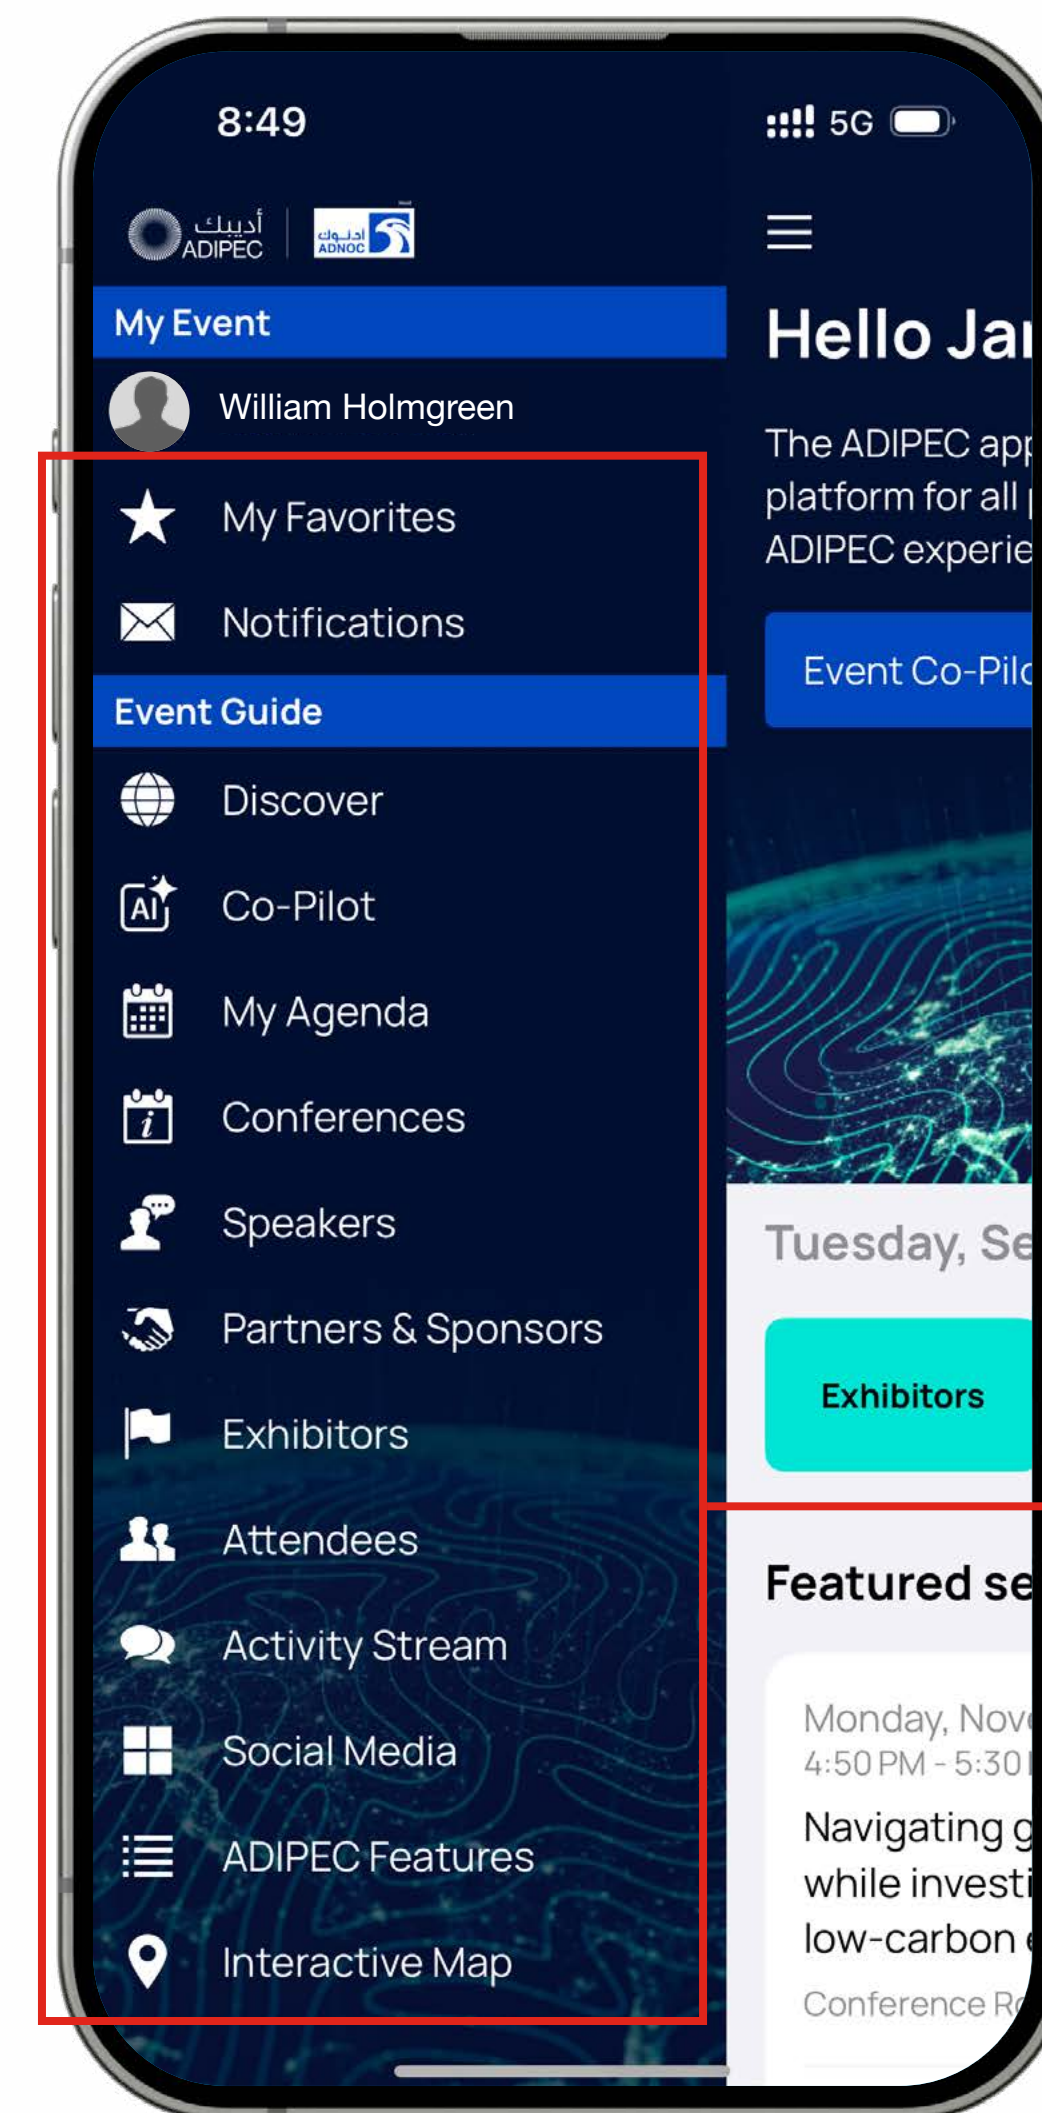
8:49

5G

أديبك ADIPEC

أدنوك ADNOC

My Event

William Holmgreen

My Favorites

Notifications

Event Guide

Discover

AI

Co-Pilot

My Agenda

Conferences

Speakers

Partners & Sponsors

Exhibitors

Attendees

Activity Stream

Social Media

ADIPEC Features

Interactive Map

Hello Ja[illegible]

The ADIPEC app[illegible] platform for all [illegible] ADIPEC experie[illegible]

Event Co-Pil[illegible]

Tuesday, Se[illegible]

Exhibitors

Featured se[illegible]

Monday, Nov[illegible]
4:50 PM - 5:30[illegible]

Navigating g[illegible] while investi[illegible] low-carbon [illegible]

Conference R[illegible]